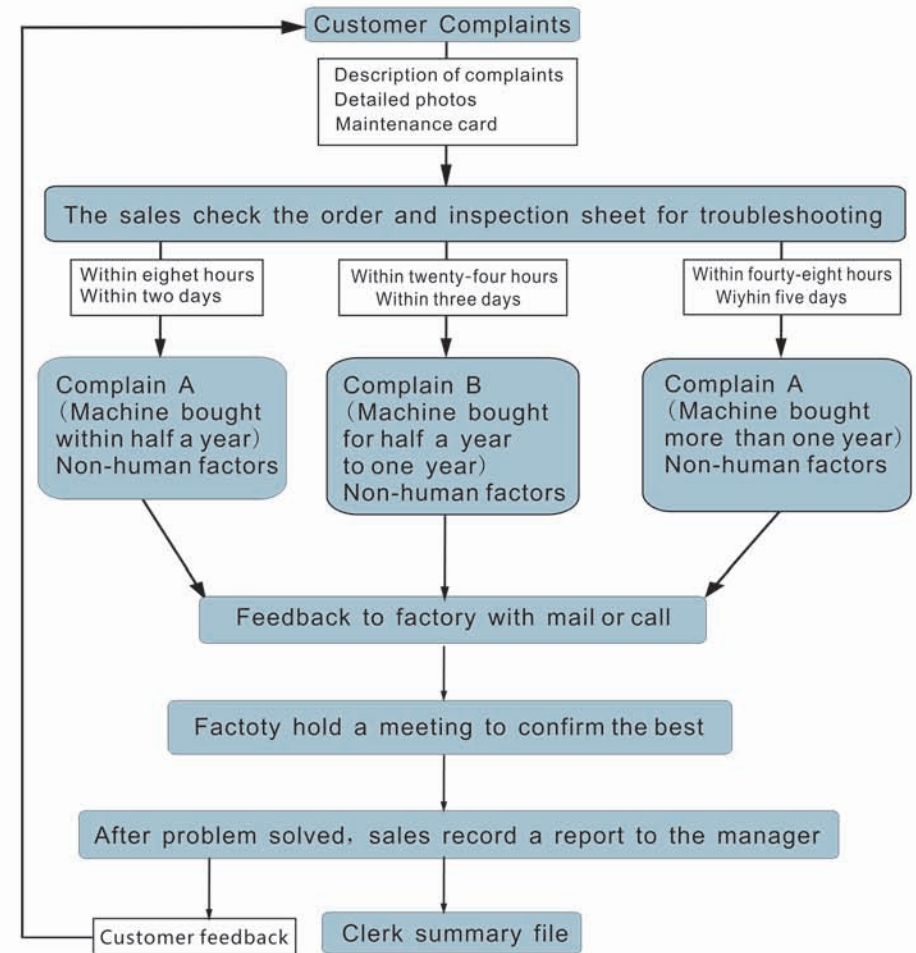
Customer Complaints

Description of complaints
Detailed photos
Maintenance card

The sales check the order and inspection sheet for troubleshooting

Within eighet hours
Within two days

Within twenty-four hours
Within three days

Within fourty-eight hours
Wiyhin five days

Complain A
(Machine bought within half a year)
Non-human factors

Complain B
(Machine bought for half a year to one year)
Non-human factors

Complain A
(Machine bought more than one year)
Non-human factors

Feedback to factory with mail or call

Factoty hold a meeting to confirm the best

After problem solved, sales record a report to the manager

Customer feedback

Clerk summary file